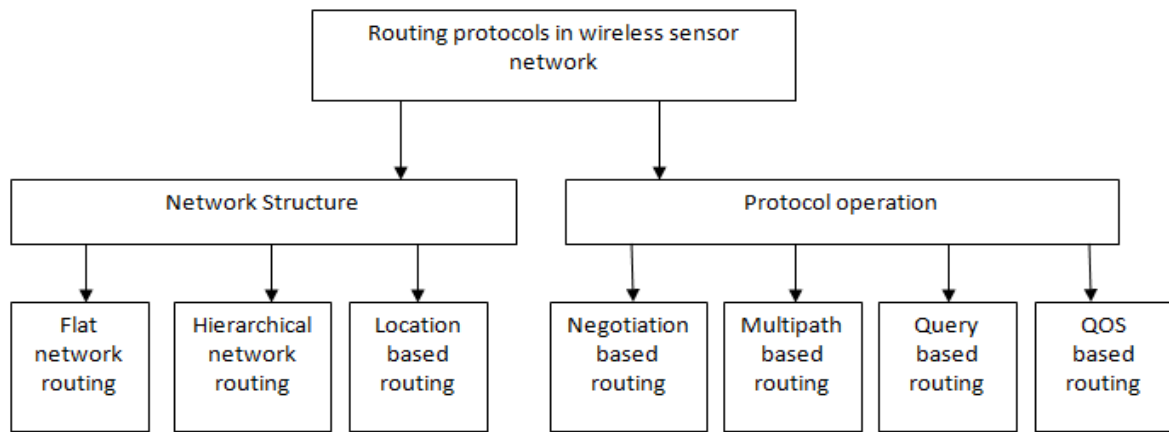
Routing protocols in wireless sensor network

Network Structure

Protocol operation

Flat network routing

Hierarchical network routing

Location based routing

Negotiation based routing

Multipath based routing

Query based routing

QOS based routing